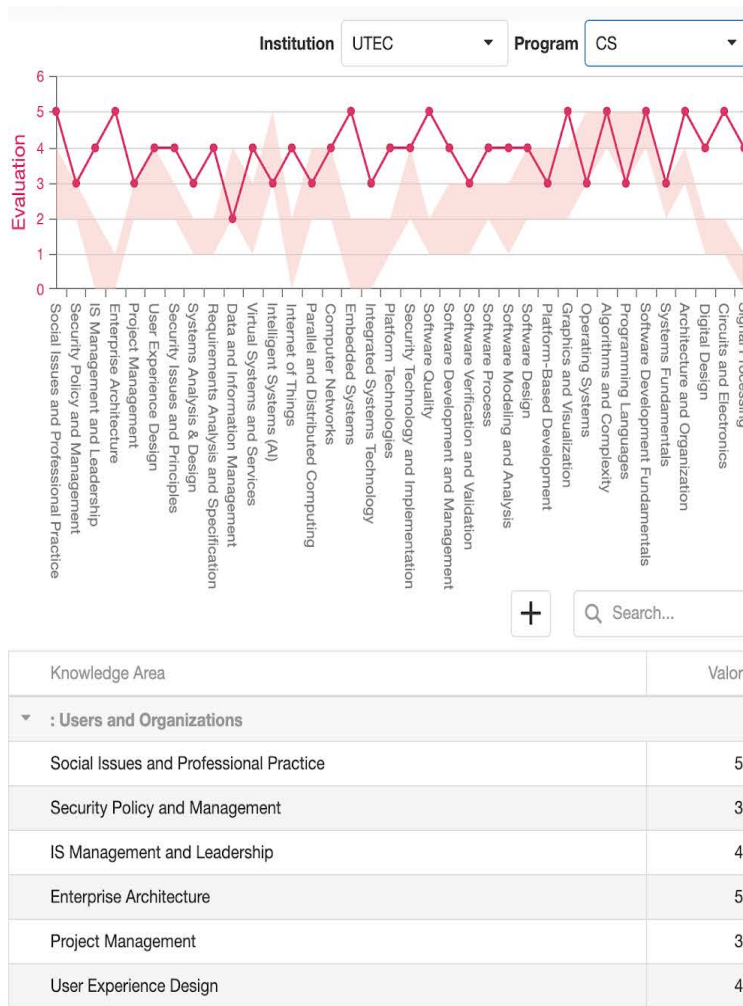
Institution UTEC ▾ Program CS ▾

6
5
4
3
2
1
0
Evaluation

Social Issues and Professional Practice
Security Policy and Management
IS Management and Leadership
Enterprise Architecture
Project Management
User Experience Design
Security Issues and Principles
Systems Analysis & Design
Requirements Analysis and Specification
Data and Information Management
Virtual Systems and Services
Intelligent Systems (AI)
Internet of Things
Parallel and Distributed Computing
Computer Networks
Embedded Systems
Integrated Systems Technology
Platform Technologies
Security Technology and Implementation
Software Quality
Software Development and Management
Software Verification and Validation
Software Process
Software Modeling and Analysis
Software Design
Platform-Based Development
Graphics and Visualization
Operating Systems
Algorithms and Complexity
Programming Languages
Software Development Fundamentals
Systems Fundamentals
Architecture and Organization
Digital Design
Circuits and Electronics
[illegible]

+ Search...

| Knowledge Area | Valor |
|---|---|
| ▾ : Users and Organizations | |
| Social Issues and Professional Practice | 5 |
| Security Policy and Management | 3 |
| IS Management and Leadership | 4 |
| Enterprise Architecture | 5 |
| Project Management | 3 |
| User Experience Design | 4 |